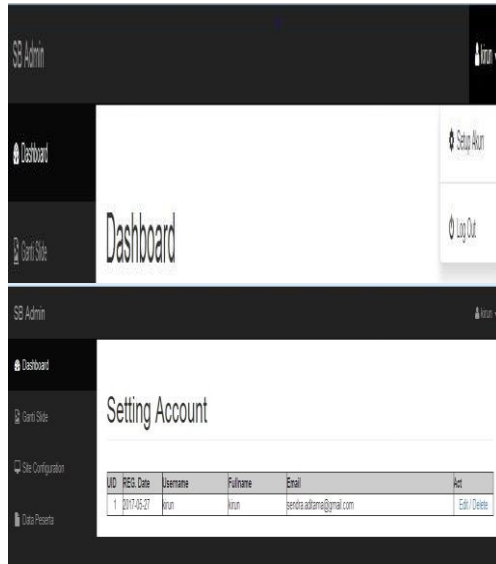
SB Admin

kirun

Dashboard

Setup Akun

Ganti Slide

Dashboard

Log Out

SB Admin

kirun

Dashboard

Ganti Slide

Site Configuration

Data Peserta

Setting Account

| UID | REG. Date | Username | Fullname | Email | Act |
|---|---|---|---|---|---|
| 1 | 2017-05-27 | kirun | kirun | sendra.aditama@gmail.com | Edit / Delete |